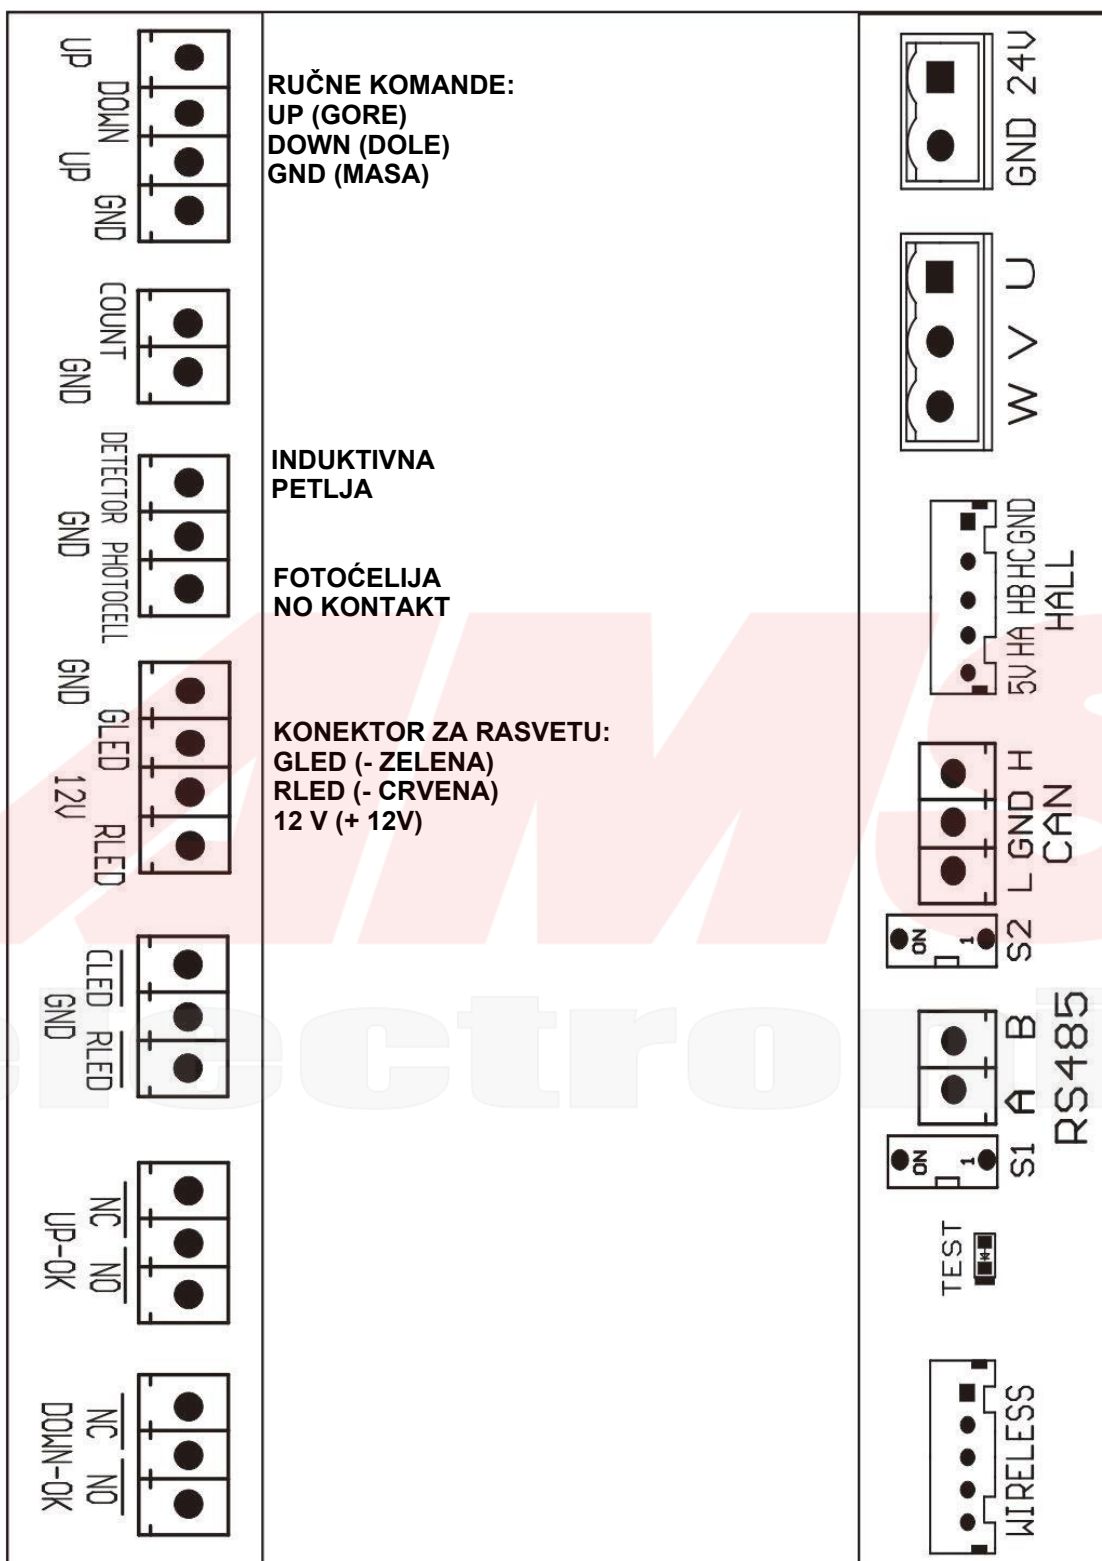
UP
DOWN
UP
GND

RUČNE KOMANDE:
UP (GORE)
DOWN (DOLE)
GND (MASA)

24V
GND

COUNT
GND

U
V
W

DETECTOR
GND
PHOTOCELL

INDUKTIVNA
PETLJA

FOTOĆELIJA
NO KONTAKT

5V HA HB HC GND
HALL

GND
GLED
12V
RLED

KONEKTOR ZA RASVETU:
GLED (- ZELENA)
RLED (- CRVENA)
12 V (+ 12V)

L GND H
CAN

ON 1
S2

CLED
GND
RLED

A B
RS485

ON 1
S1

NC
UP-OK
NO

TEST

NC
DOWN-OK
NO

WIRELESS

electroni